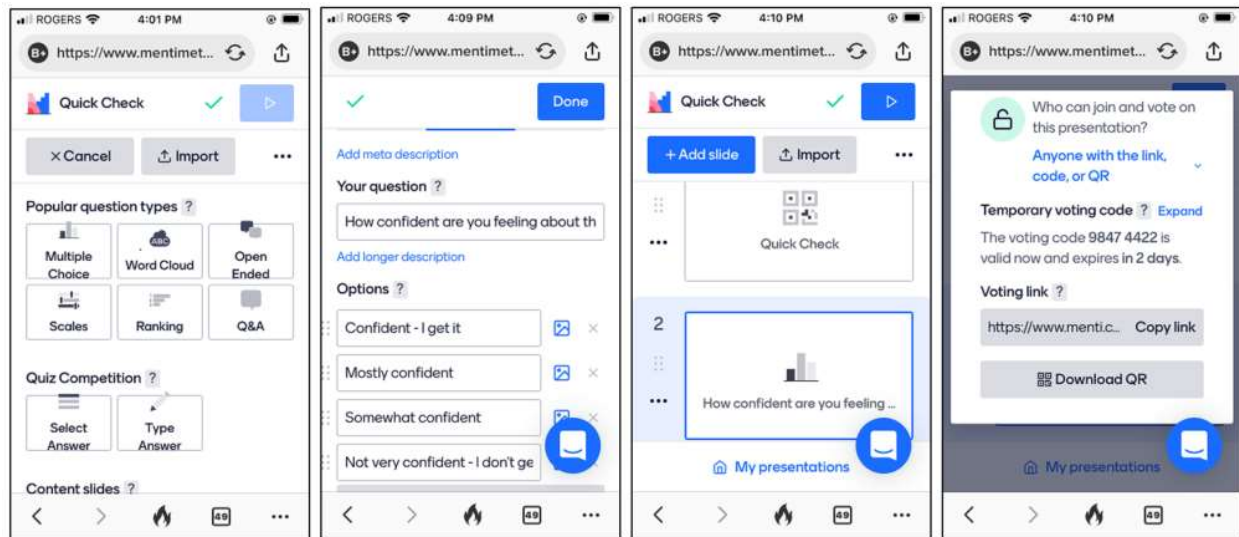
ROGERS 4:01 PM
https://www.mentimet...
Quick Check
× Cancel
Import
...
Popular question types ?
Multiple Choice
Word Cloud
Open Ended
Scales
Ranking
Q&A
Quiz Competition ?
Select Answer
Type Answer
Content slides ?
49
...

ROGERS 4:09 PM
https://www.mentimet...
Done
Add meta description
Your question ?
How confident are you feeling about th
Add longer description
Options ?
Confident - I get it
Mostly confident
Somewhat confident
Not very confident - I don't ge
49
...

ROGERS 4:10 PM
https://www.mentimet...
Quick Check
+ Add slide
Import
...
Quick Check
2
How confident are you feeling ...
My presentations
49
...

ROGERS 4:10 PM
https://www.mentimet...
Who can join and vote on this presentation?
Anyone with the link, code, or QR
Temporary voting code ? Expand
The voting code 9847 4422 is valid now and expires in 2 days.
Voting link ?
https://www.menti.c... Copy link
Download QR
My presentations
49
...